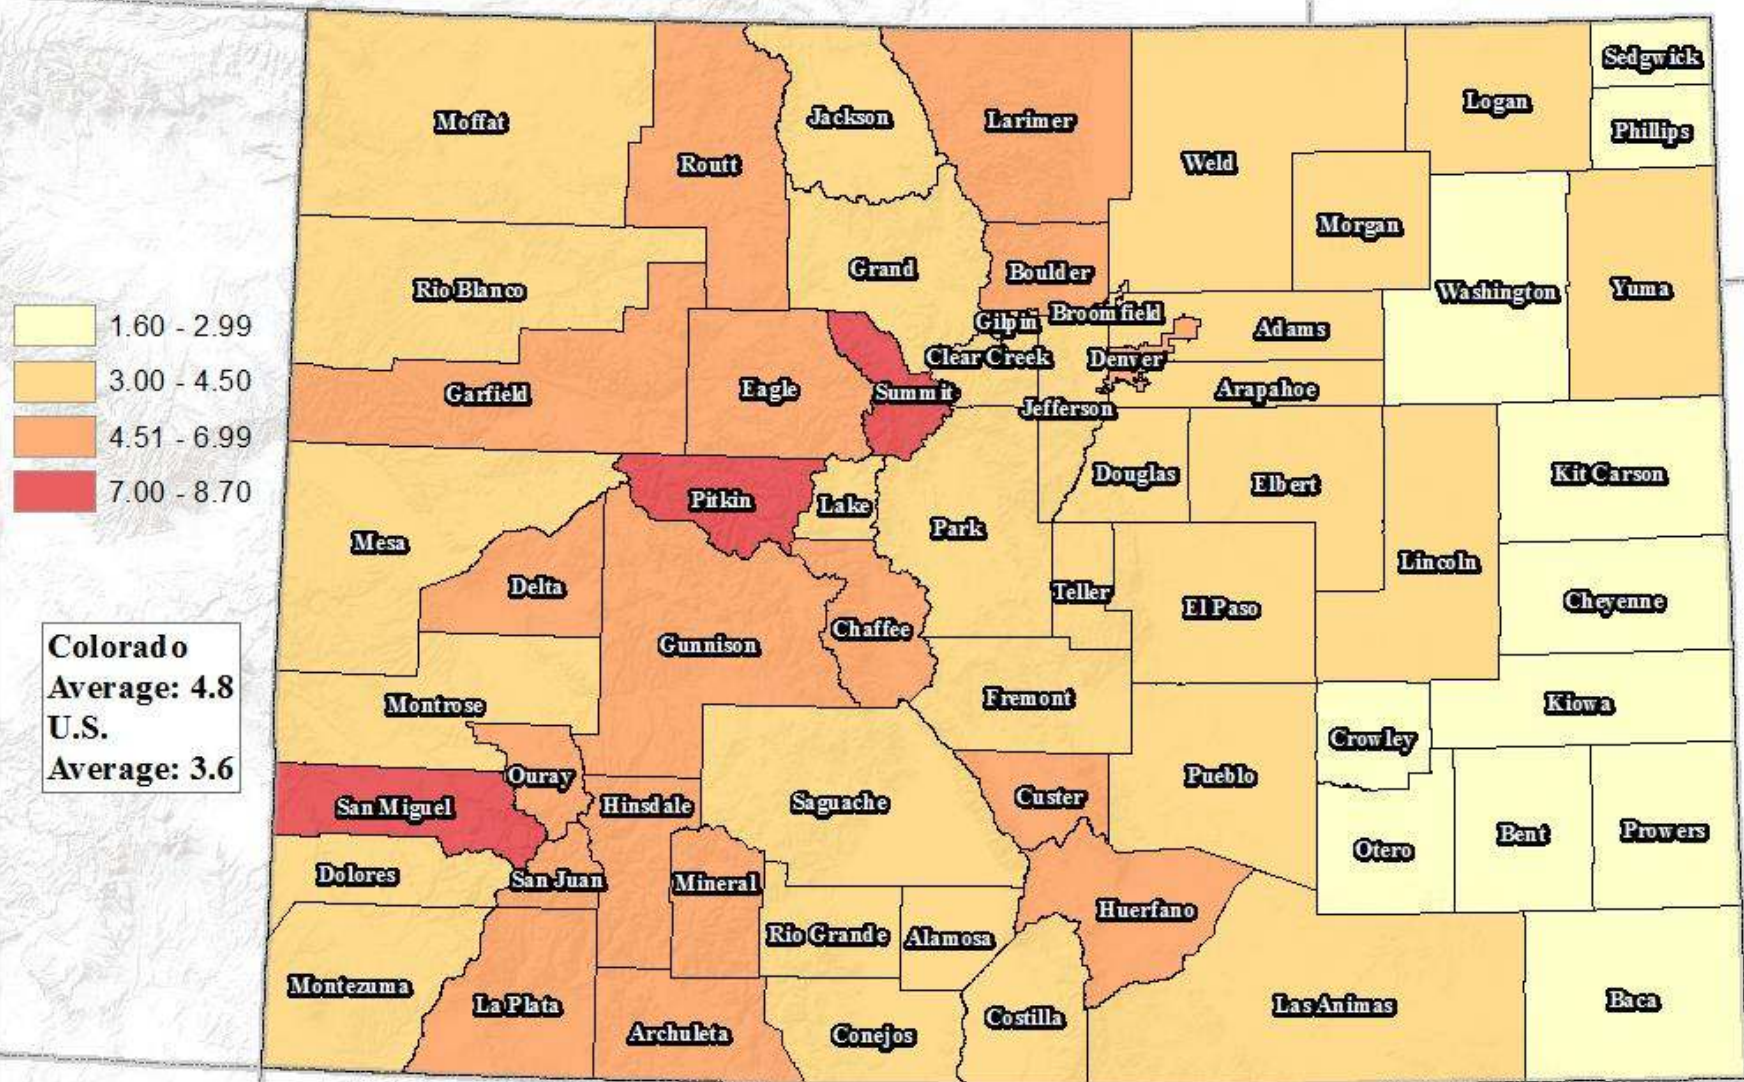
1.60 - 2.99
3.00 - 4.50
4.51 - 6.99
7.00 - 8.70

Colorado
Average: 4.8
U.S.
Average: 3.6

Moffat
Jackson
Larimer
Sedgwick
Logan
Phillips
Routt
Weld
Morgan
Grand
Boulder
Rio Blanco
Washington
Yuma
Gilpin
Broomfield
Adams
Clear Creek
Denver
Garfield
Eagle
Summit
Arapahoe
Jefferson
Douglas
Kit Carson
Elbert
Pitkin
Lake
Park
Mesa
Lincoln
Delta
Teller
Cheyenne
El Paso
Chaffee
Gunnison
Fremont
Montrose
Kiowa
Crowley
Ouray
Pueblo
San Miguel
Hinsdale
Saguache
Custer
Bent
Prowers
Otero
Dolores
San Juan
Mineral
Huerfano
Rio Grande
Alamosa
Montezuma
La Plata
Las Animas
Baca
Costilla
Archuleta
Conejos